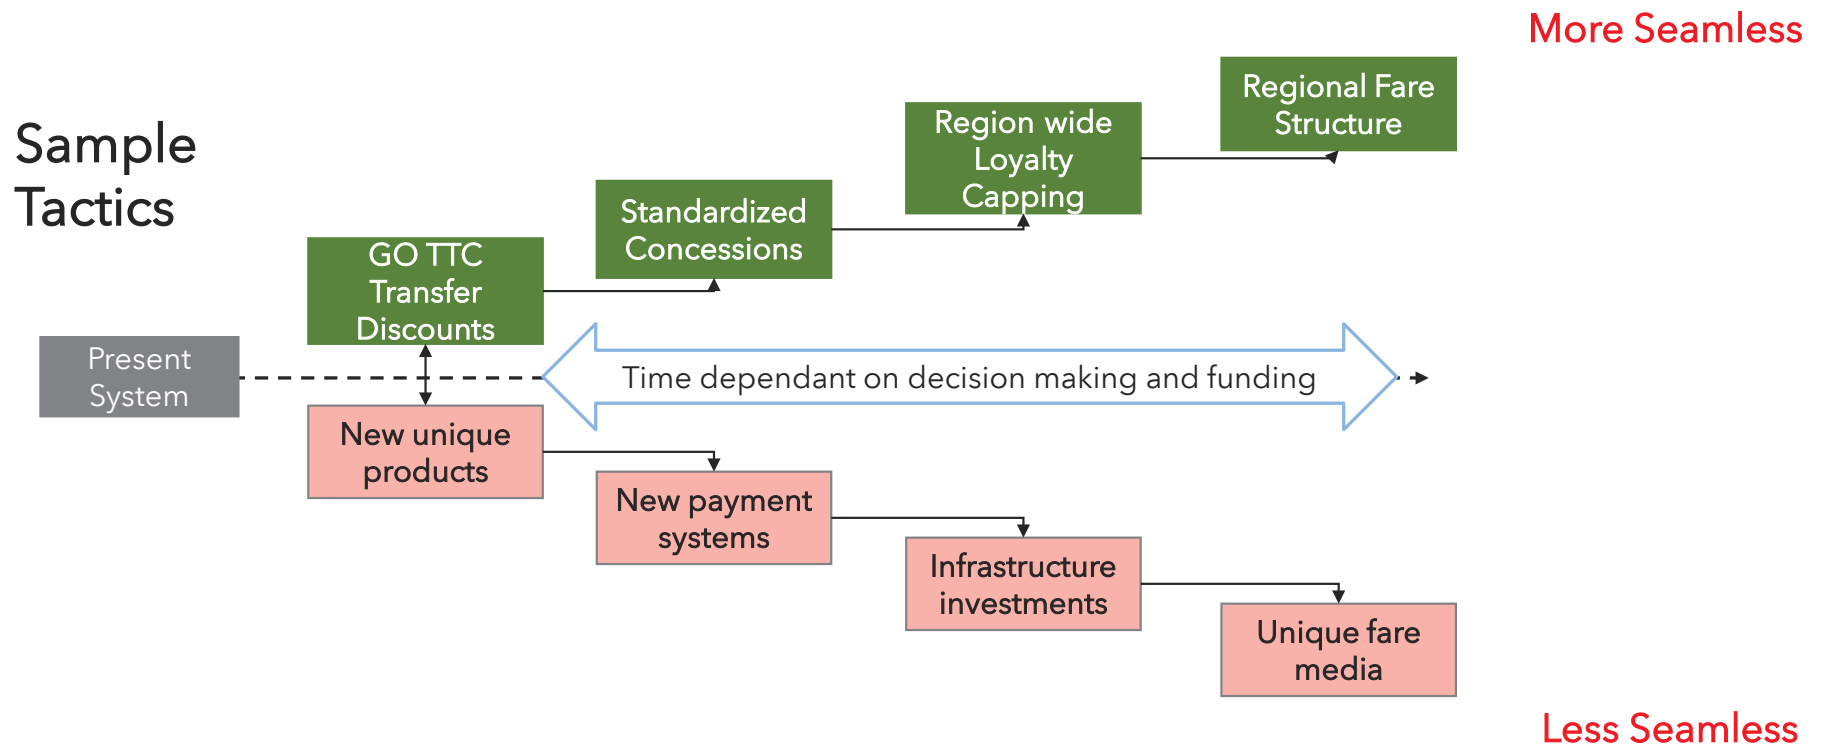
More Seamless

Sample Tactics

Regional Fare Structure

Region wide Loyalty Capping

Standardized Concessions

GO TTC Transfer Discounts

Present System

Time dependant on decision making and funding

New unique products

New payment systems

Infrastructure investments

Unique fare media

Less Seamless